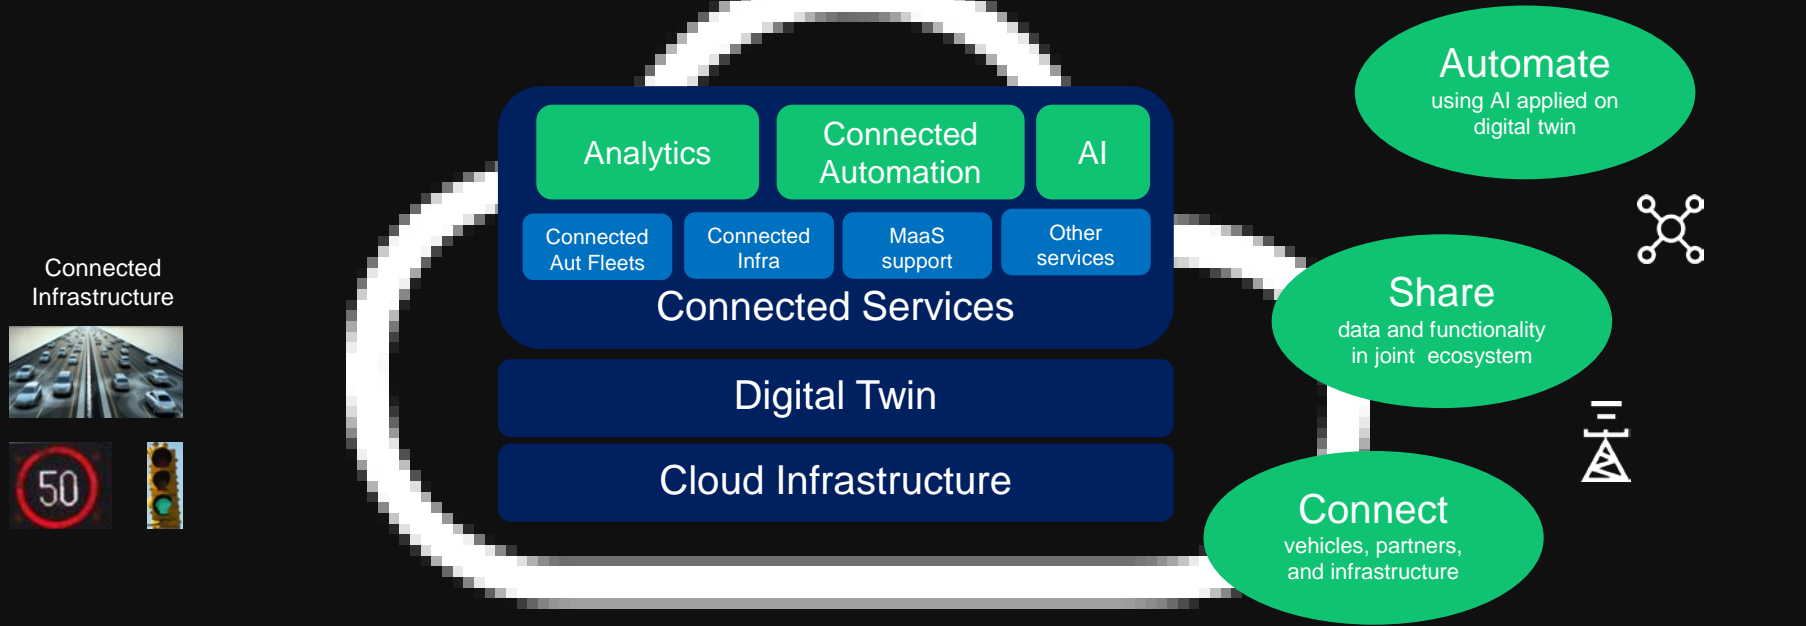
Connected Infrastructure

50

Analytics

Connected Automation

AI

Connected Aut Fleets

Connected Infra

MaaS support

Other services

Connected Services

Digital Twin

Cloud Infrastructure

Automate
using AI applied on digital twin

Share
data and functionality in joint ecosystem

Connect
vehicles, partners, and infrastructure